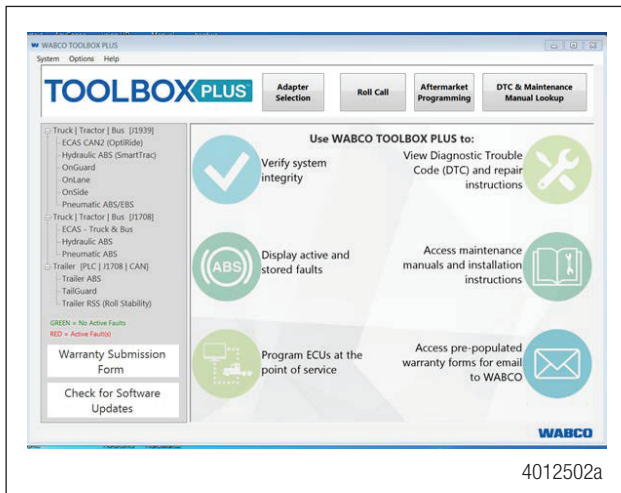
WABCO TOOLBOX PLUS

System Options Help

TOOLBOX PLUS

Adapter Selection

Roll Call

Aftermarket Programming

DTC & Maintenance Manual Lookup

Truck | Tractor | Bus [J1939]
ECAS CAN2 (OptiRide)
Hydraulic ABS (SmartTrac)
OnGuard
OnLane
OnSide
Pneumatic ABS/EBS
Truck | Tractor | Bus [J1708]
ECAS - Truck & Bus
Hydraulic ABS
Pneumatic ABS
Trailer [PLC | J1708 | CAN]
Trailer ABS
TailGuard
Trailer RSS (Roll Stability)

GREEN = No Active Faults
RED = Active Fault(s)

Warranty Submission Form

Check for Software Updates

Use WABCO TOOLBOX PLUS to:

Verify system integrity

View Diagnostic Trouble Code (DTC) and repair instructions

ABS

Display active and stored faults

Access maintenance manuals and installation instructions

Program ECUs at the point of service

Access pre-populated warranty forms for email to WABCO

WABCO

4012502a